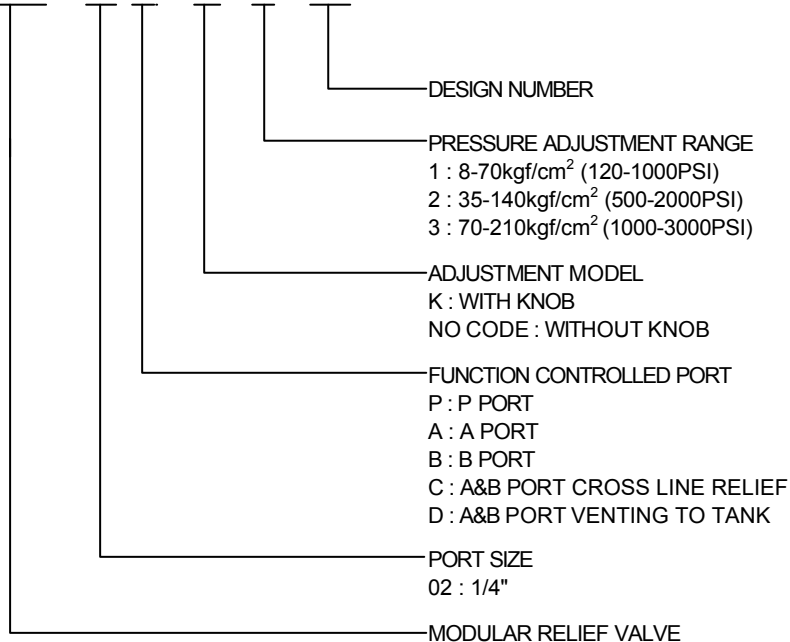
DESIGN NUMBER

PRESSURE ADJUSTMENT RANGE
1 : 8-70kgf/cm$^2$ (120-1000PSI)
2 : 35-140kgf/cm$^2$ (500-2000PSI)
3 : 70-210kgf/cm$^2$ (1000-3000PSI)

ADJUSTMENT MODEL
K : WITH KNOB
NO CODE : WITHOUT KNOB

FUNCTION CONTROLLED PORT
P : P PORT
A : A PORT
B : B PORT
C : A&B PORT CROSS LINE RELIEF
D : A&B PORT VENTING TO TANK

PORT SIZE
02 : 1/4"

MODULAR RELIEF VALVE